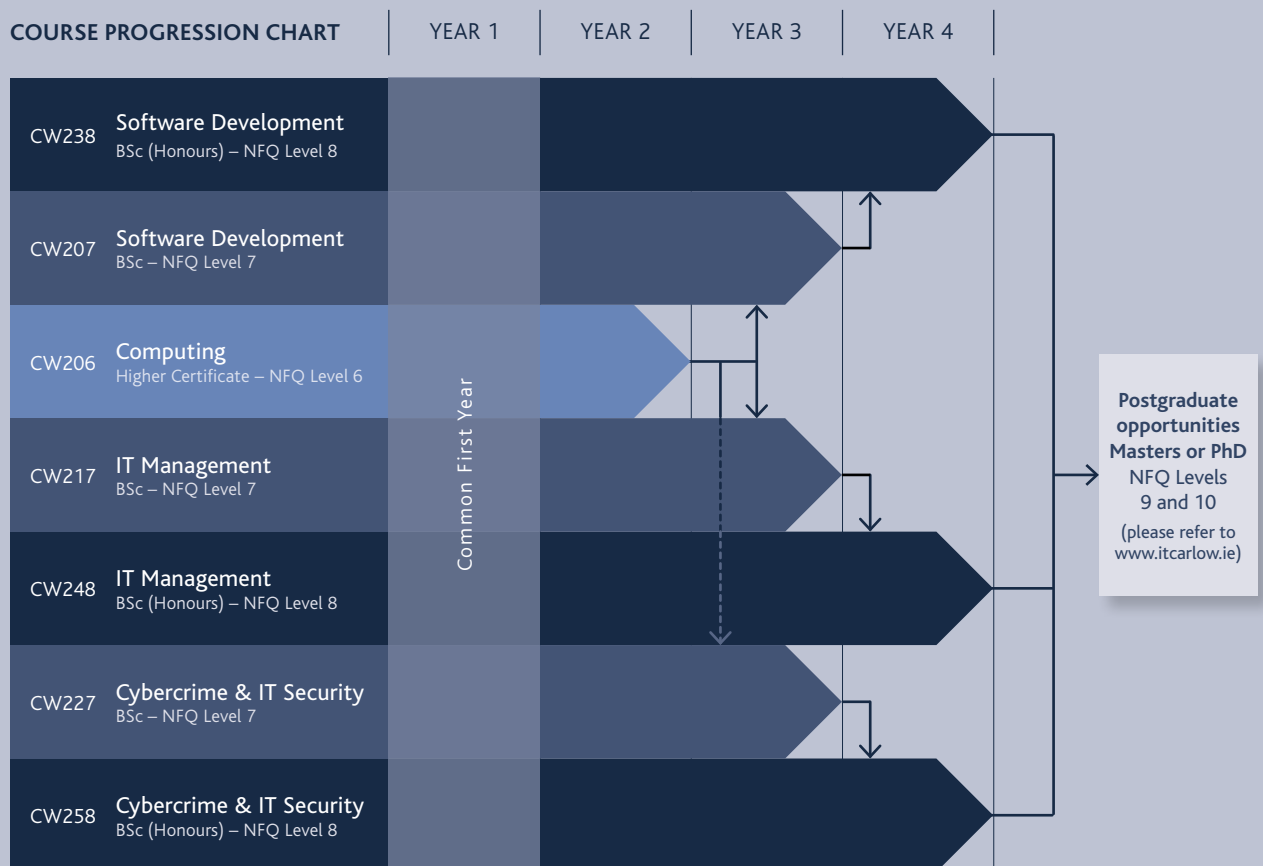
COURSE PROGRESSION CHART | YEAR 1 | YEAR 2 | YEAR 3 | YEAR 4

CW238 Software Development
BSc (Honours) – NFQ Level 8

CW207 Software Development
BSc – NFQ Level 7

CW206 Computing
Higher Certificate – NFQ Level 6

CW217 IT Management
BSc – NFQ Level 7

CW248 IT Management
BSc (Honours) – NFQ Level 8

CW227 Cybercrime & IT Security
BSc – NFQ Level 7

CW258 Cybercrime & IT Security
BSc (Honours) – NFQ Level 8

Common First Year

Postgraduate opportunities Masters or PhD
NFQ Levels 9 and 10
(please refer to www.itcarlow.ie)